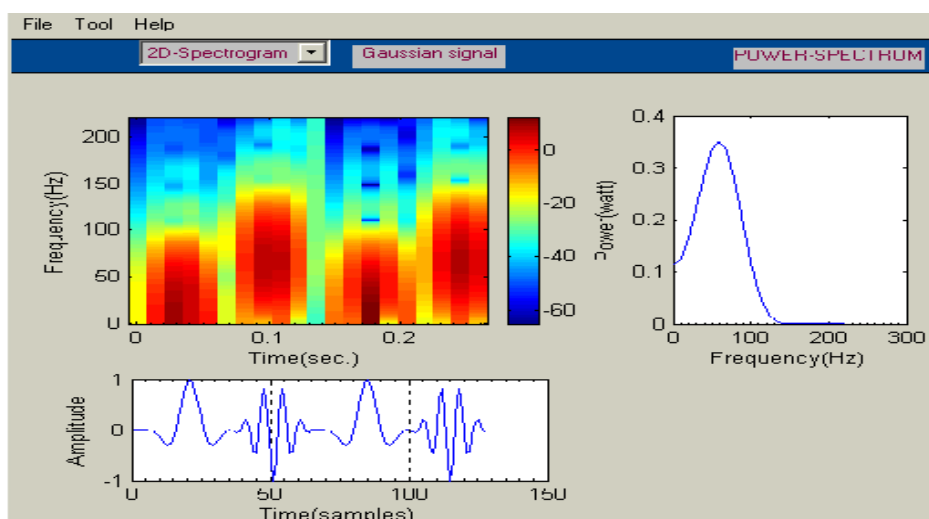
File Tool Help

2D-Spectrogram

Gaussian signal

POWER-SPECTRUM

Frequency(Hz)

200

150

100

50

0

0

0.1

0.2

Time(sec.)

0

-20

-40

-60

Power(watt)

0.4

0.3

0.2

0.1

0

0

100

200

300

Frequency(Hz)

Amplitude

1

0

-1

0

50

100

150

Time(samples)